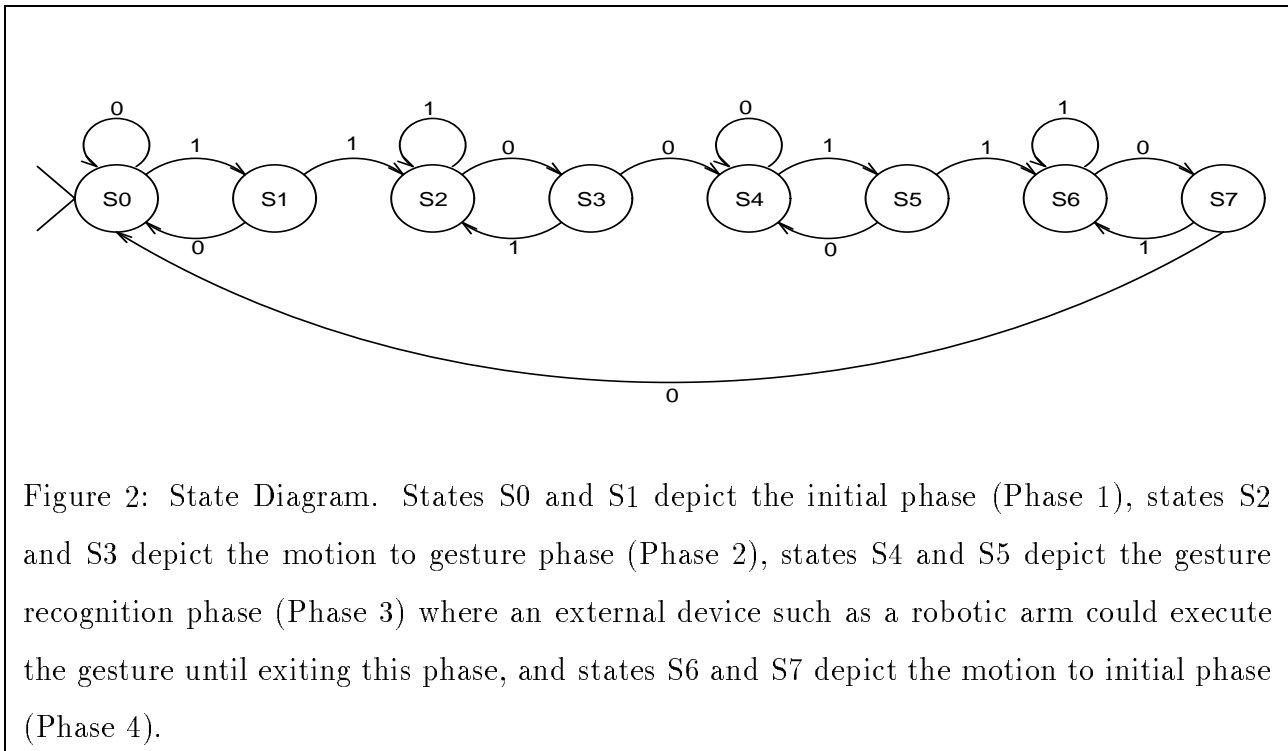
0 1 1 1 0 0 0 1 1 1 0

S0 S1 S2 S3 S4 S5 S6 S7

0 1 0 1

0

Figure 2: State Diagram. States S0 and S1 depict the initial phase (Phase 1), states S2 and S3 depict the motion to gesture phase (Phase 2), states S4 and S5 depict the gesture recognition phase (Phase 3) where an external device such as a robotic arm could execute the gesture until exiting this phase, and states S6 and S7 depict the motion to initial phase (Phase 4).